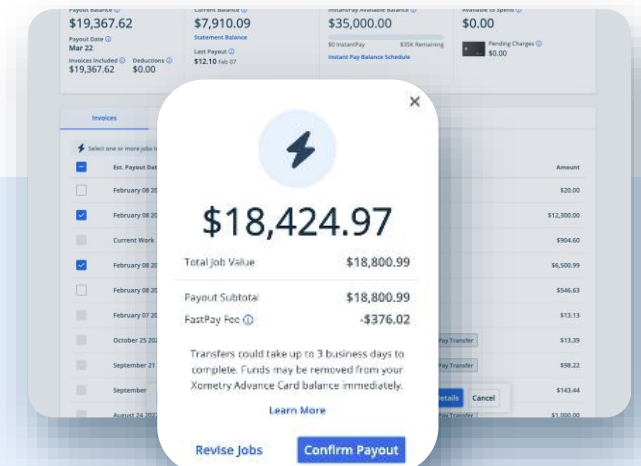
Payout Balance ⓘ
$19,367.62
Payout Date ⓘ
Mar 22
Invoices Included ⓘ $19,367.62
Deductions ⓘ $0.00

Current Balance ⓘ
$7,910.09
Statement Balance
Last Payout ⓘ
$12.10 Feb 07

InstantPay Available Balance ⓘ
$35,000.00
$0 InstantPay
$35K Remaining
Instant Pay Balance Schedule

Available to Spend ⓘ
$0.00
Pending Charges ⓘ
$0.00

Invoices

Select one or more jobs to

Est. Payout Dat
Amount
February 08 20
$20.00
February 08 20
$12,300.00
Current Work
$904.60
February 08 20
$6,500.99
February 08 20
$546.63
February 07 20
$13.13
October 25 20
Pay Transfer
$13.39
September 21
Pay Transfer
$98.22
September
$143.44
August 24 20
Pay Transfer
$1,000.00
Details
Cancel

×

$18,424.97

Total Job Value $18,800.99

Payout Subtotal $18,800.99
FastPay Fee ⓘ -$376.02

Transfers could take up to 3 business days to complete. Funds may be removed from your Xometry Advance Card balance immediately.

Learn More

Revise Jobs
Confirm Payout